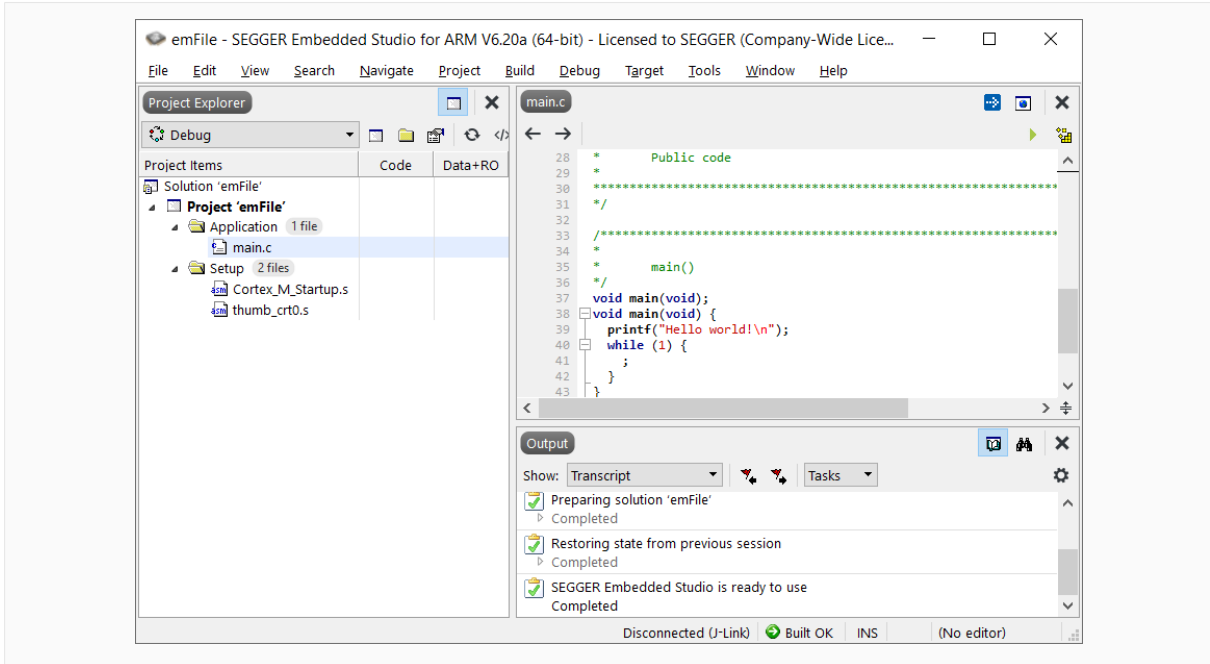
emFile - SEGGER Embedded Studio for ARM V6.20a (64-bit) - Licensed to SEGGER (Company-Wide Lice...

File Edit View Search Navigate Project Build Debug Target Tools Window Help

Project Explorer

Debug

| Project Items | Code | Data+RO |
|---|---|---|
| Solution 'emFile' | | |
| Project 'emFile' | | |
| Application 1 file | | |
| main.c | | |
| Setup 2 files | | |
| Cortex_M_Startup.s | | |
| thumb_crt0.s | | |

main.c

28 *       Public code
29 *
30 **********************************************************
31 */
32
33 /*********************************************************
34 *
35 *       main()
36 */
37 void main(void);
38 void main(void) {
39   printf("Hello world!\n");
40   while (1) {
41     ;
42   }
43 }

Output

Show: Transcript Tasks

Preparing solution 'emFile'
Completed
Restoring state from previous session
Completed
SEGGER Embedded Studio is ready to use
Completed

Disconnected (J-Link) Built OK INS (No editor)